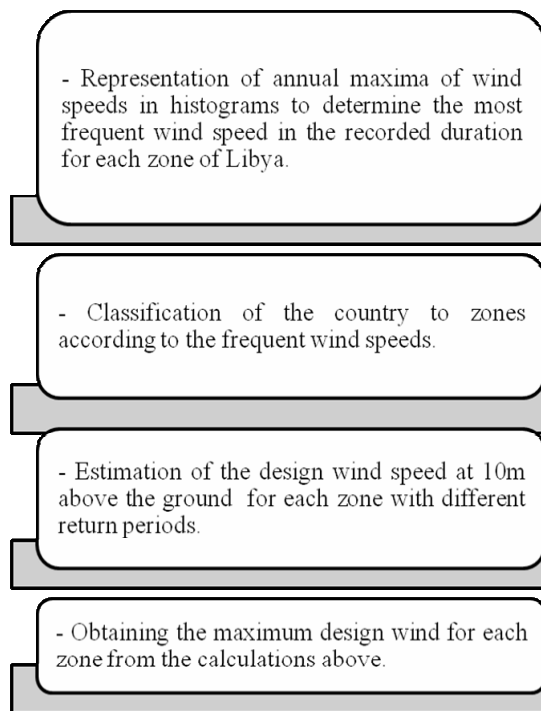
- Representation of annual maxima of wind speeds in histograms to determine the most frequent wind speed in the recorded duration for each zone of Libya.

- Classification of the country to zones according to the frequent wind speeds.

- Estimation of the design wind speed at 10m above the ground for each zone with different return periods.

- Obtaining the maximum design wind for each zone from the calculations above.